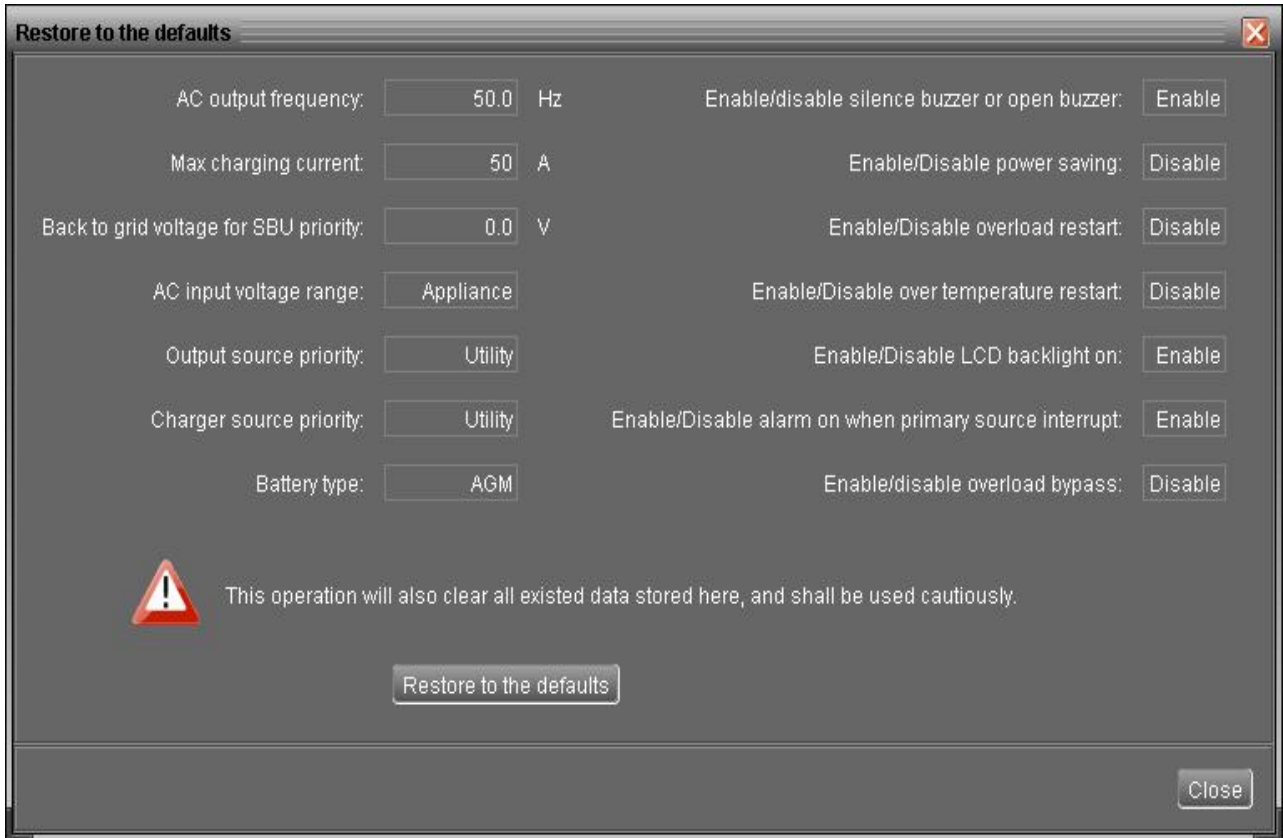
Restore to the defaults

AC output frequency: 50.0 Hz

Max charging current: 50 A

Back to grid voltage for SBU priority: 0.0 V

AC input voltage range: Appliance

Output source priority: Utility

Charger source priority: Utility

Battery type: AGM

Enable/disable silence buzzer or open buzzer: Enable

Enable/Disable power saving: Disable

Enable/Disable overload restart: Disable

Enable/Disable over temperature restart: Disable

Enable/Disable LCD backlight on: Enable

Enable/Disable alarm on when primary source interrupt: Enable

Enable/disable overload bypass: Disable

This operation will also clear all existed data stored here, and shall be used cautiously.

Restore to the defaults

Close